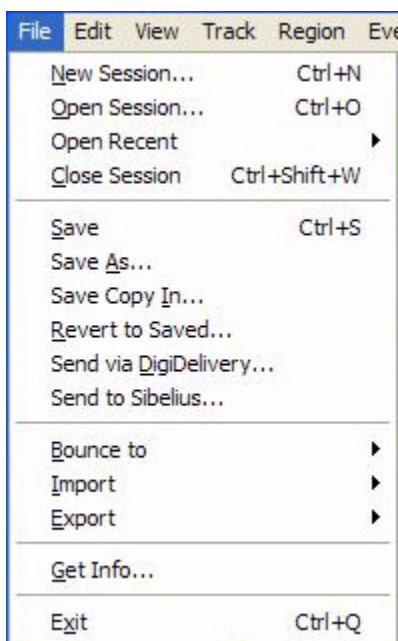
File Edit View Track Region Eve

New Session... Ctrl+N
Open Session... Ctrl+O
Open Recent
Close Session Ctrl+Shift+W

Save Ctrl+S
Save As...
Save Copy In...
Revert to Saved...
Send via DigiDelivery...
Send to Sibelius...

Bounce to
Import
Export

Get Info...

Exit Ctrl+Q